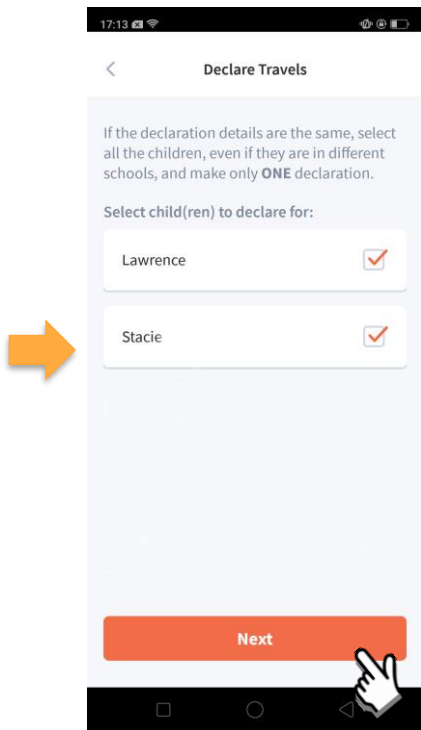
17:13

<

Declare Travels

If the declaration details are the same, select all the children, even if they are in different schools, and make only **ONE** declaration.

Select child(ren) to declare for:

Lawrence

Stacie

Next